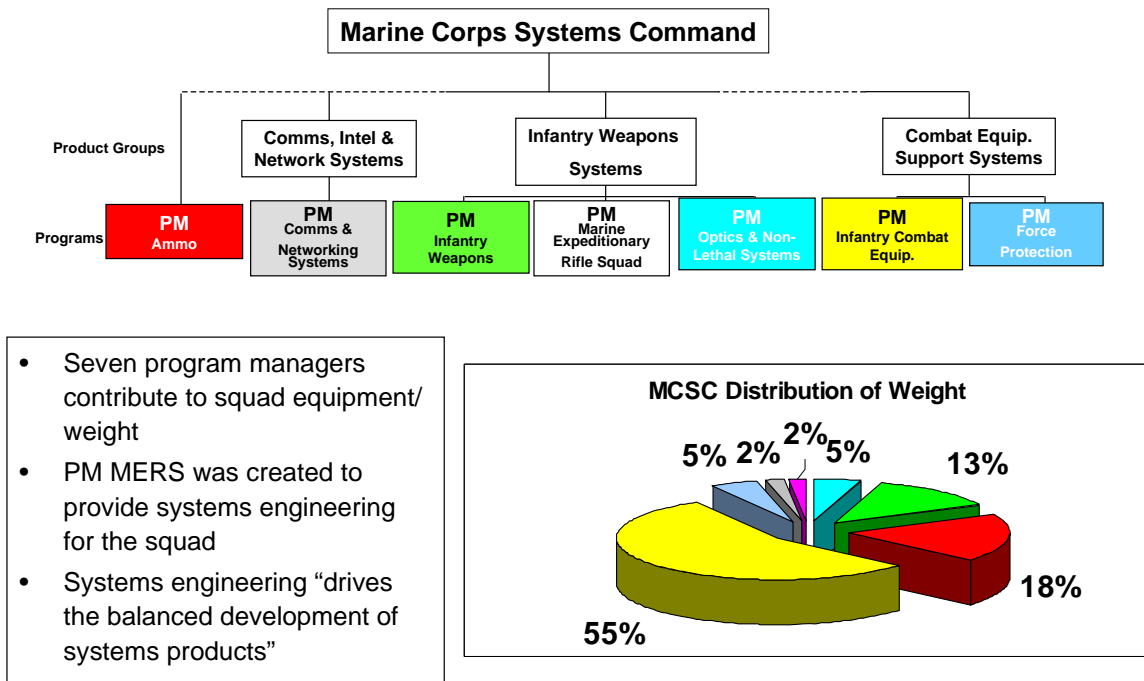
Marine Corps Systems Command

Product Groups

Comms, Intel & Network Systems

Infantry Weapons Systems

Combat Equip. Support Systems

Programs

PM Ammo

PM Comms & Networking Systems

PM Infantry Weapons

PM Marine Expeditionary Rifle Squad

PM Optics & Non-Lethal Systems

PM Infantry Combat Equip.

PM Force Protection

• Seven program managers contribute to squad equipment/ weight
• PM MERS was created to provide systems engineering for the squad
• Systems engineering "drives the balanced development of systems products"

MCSC Distribution of Weight

5% 2% 2% 5% 13% 18% 55%